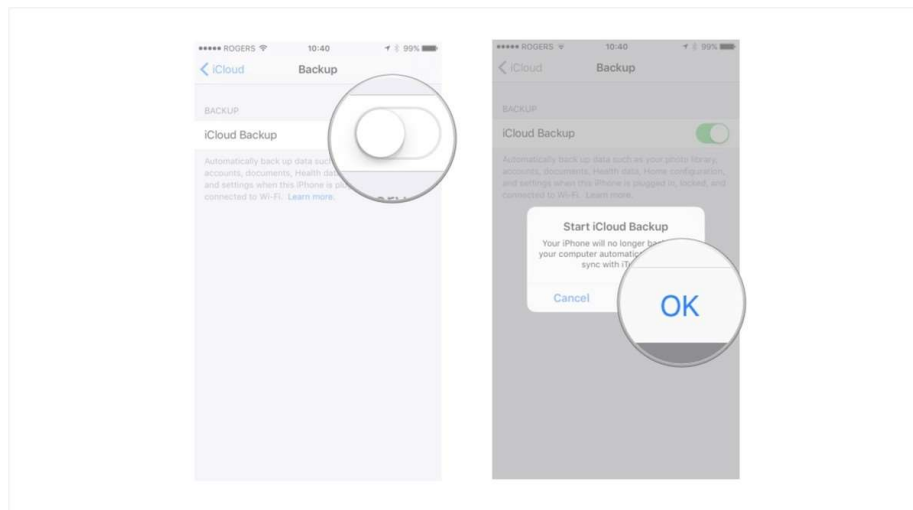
••••• ROGERS 10:40 99%

< iCloud Backup

BACKUP

iCloud Backup

Automatically back up data such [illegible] accounts, documents, Health data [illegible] and settings when this iPhone is plu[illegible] connected to Wi-Fi. Learn more.

••••• ROGERS 10:40 99%

< iCloud Backup

BACKUP

iCloud Backup

Automatically back up data such as your photo library, accounts, documents, Health data, Home configuration, and settings when this iPhone is plugged in, locked, and connected to Wi-Fi. Learn more.

Start iCloud Backup

Your iPhone will no longer ba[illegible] your computer automatica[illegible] sync with iT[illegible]

Cancel

OK